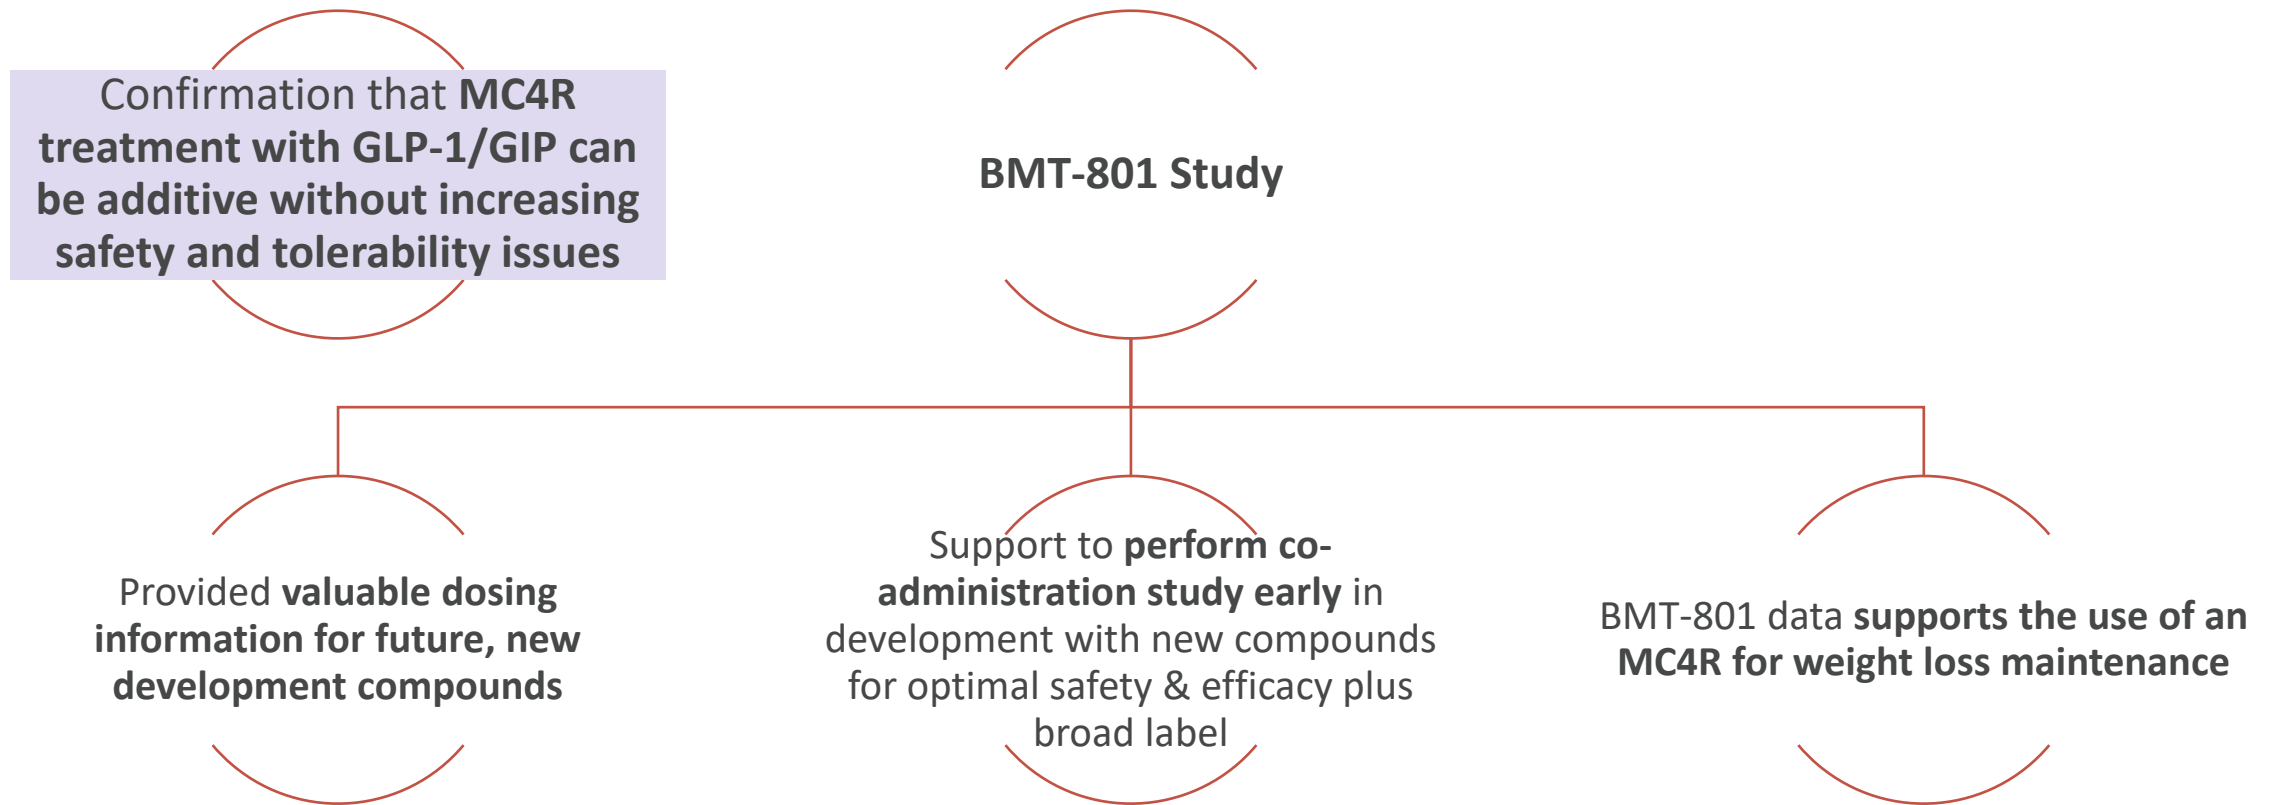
Confirmation that MC4R treatment with GLP-1/GIP can be additive without increasing safety and tolerability issues

BMT-801 Study

Provided valuable dosing information for future, new development compounds

Support to perform co-administration study early in development with new compounds for optimal safety & efficacy plus broad label

BMT-801 data supports the use of an MC4R for weight loss maintenance